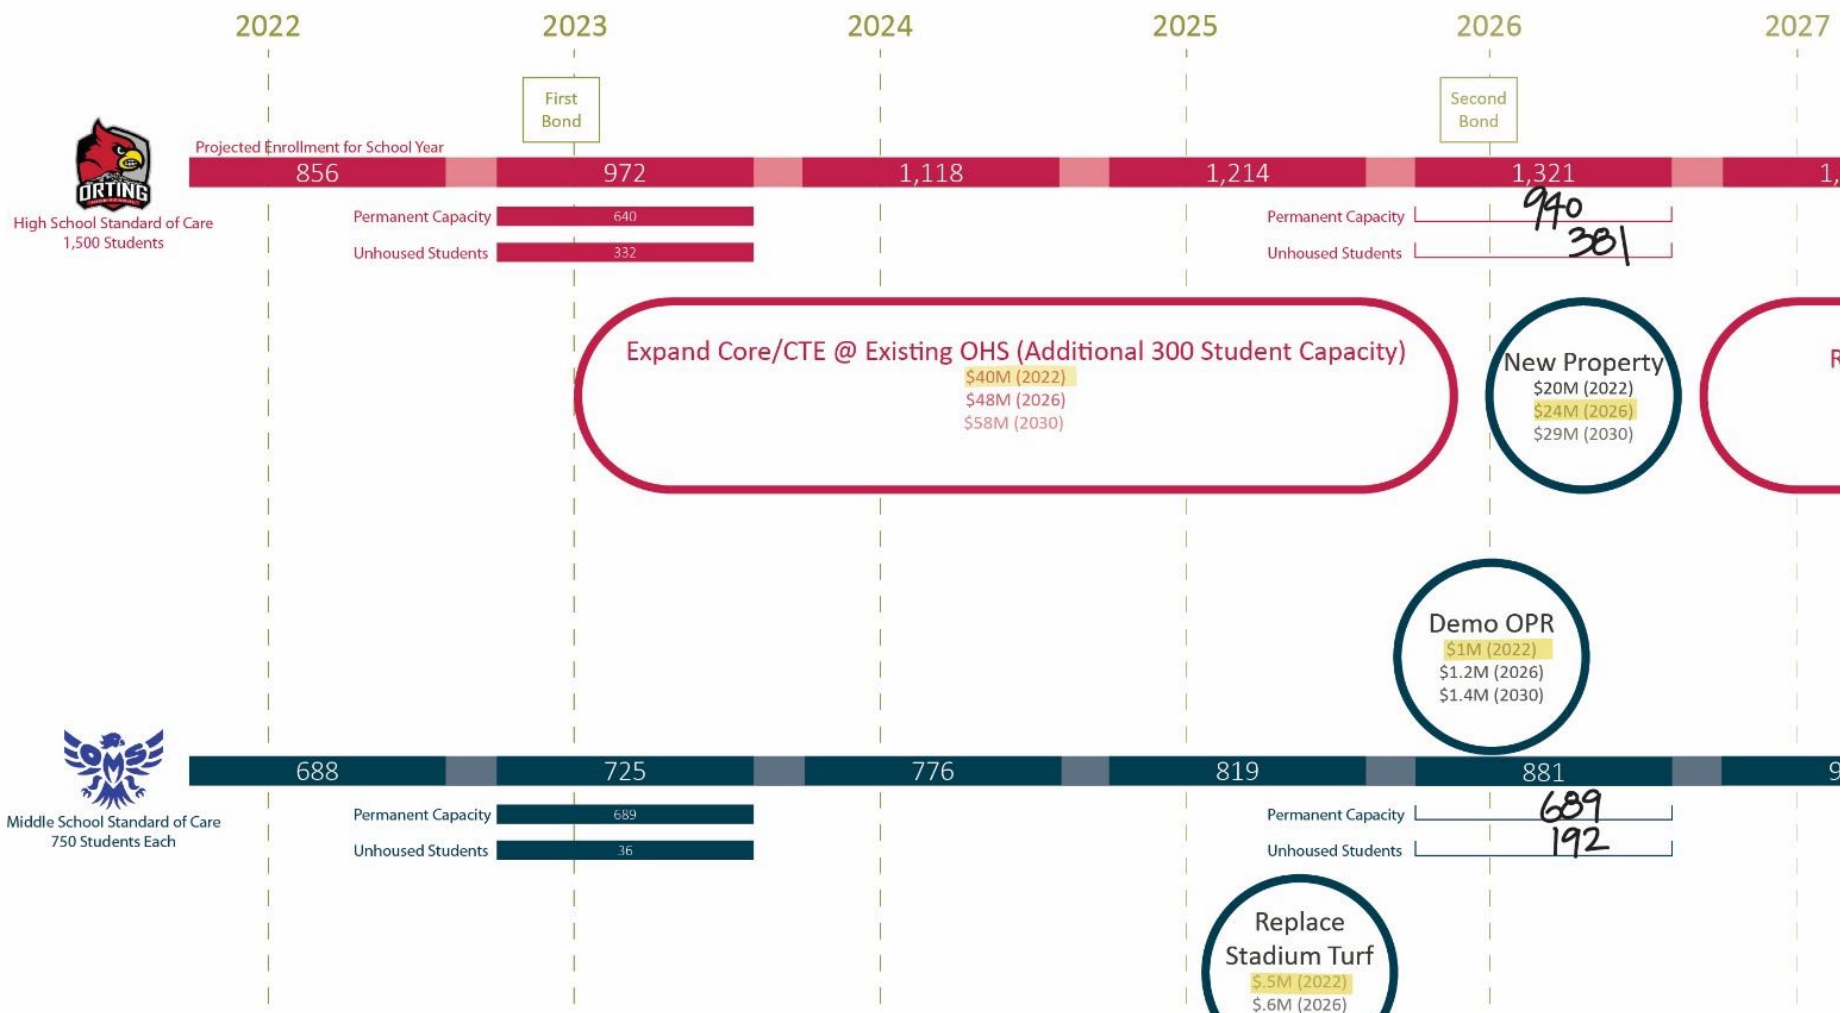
2022 2023 2024 2025 2026 2027

First Bond

Second Bond

ORTING

High School Standard of Care
1,500 Students

Projected Enrollment for School Year

856 972 1,118 1,214 1,321 1,

Permanent Capacity 640

Unhoused Students 332

Permanent Capacity 940

Unhoused Students 381

Expand Core/CTE @ Existing OHS (Additional 300 Student Capacity)
$40M (2022)
$48M (2026)
$58M (2030)

New Property
$20M (2022)
$24M (2026)
$29M (2030)

R

Demo OPR
$1M (2022)
$1.2M (2026)
$1.4M (2030)

Middle School Standard of Care
750 Students Each

688 725 776 819 881 9

Permanent Capacity 689

Unhoused Students 36

Permanent Capacity 689

Unhoused Students 192

Replace Stadium Turf
$.5M (2022)
$.6M (2026)